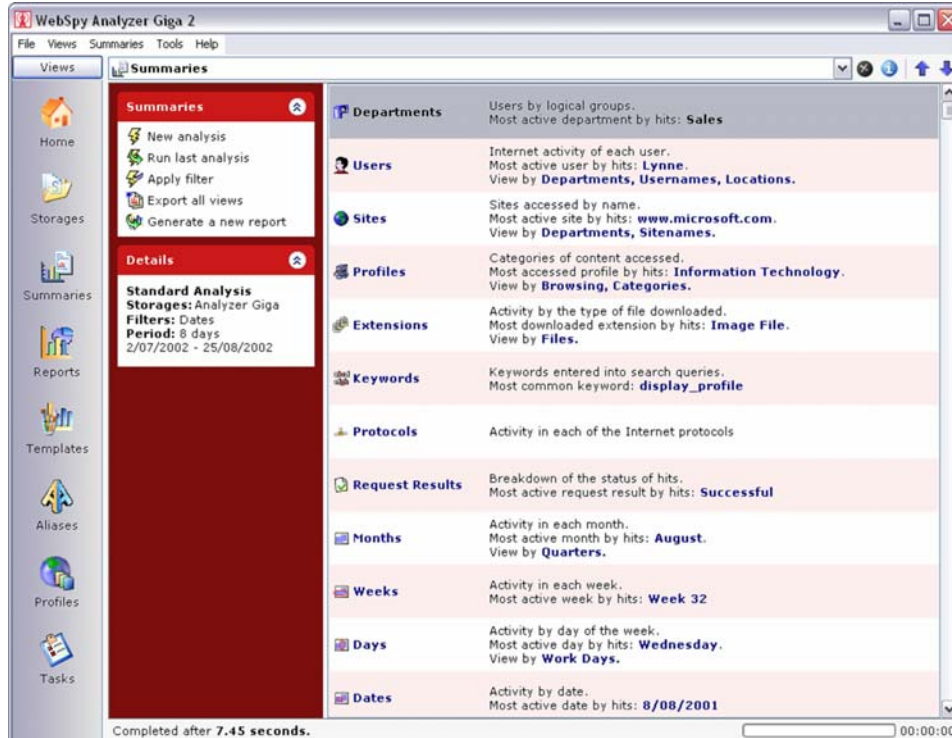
WebSpy Analyzer Giga 2

File Views Summaries Tools Help

Views

Summaries

Home

Storages

Summaries

Reports

Templates

Aliases

Profiles

Tasks

Summaries

New analysis
Run last analysis
Apply filter
Export all views
Generate a new report

Details

**Standard Analysis**
**Storages:** Analyzer Giga
**Filters:** Dates
**Period:** 8 days
2/07/2002 - 25/08/2002

| | |
|---|---|
| Departments | Users by logical groups. Most active department by hits: **Sales** |
| Users | Internet activity of each user. Most active user by hits: **Lynne**. View by **Departments, Usernames, Locations.** |
| Sites | Sites accessed by name. Most active site by hits: **www.microsoft.com**. View by **Departments, Sitenames.** |
| Profiles | Categories of content accessed. Most accessed profile by hits: **Information Technology**. View by **Browsing, Categories.** |
| Extensions | Activity by the type of file downloaded. Most downloaded extension by hits: **Image File**. View by **Files.** |
| Keywords | Keywords entered into search queries. Most common keyword: **display_profile** |
| Protocols | Activity in each of the Internet protocols |
| Request Results | Breakdown of the status of hits. Most active request result by hits: **Successful** |
| Months | Activity in each month. Most active month by hits: **August**. View by **Quarters.** |
| Weeks | Activity in each week. Most active week by hits: **Week 32** |
| Days | Activity by day of the week. Most active day by hits: **Wednesday**. View by **Work Days.** |
| Dates | Activity by date. Most active date by hits: **8/08/2001** |

Completed after **7.45 seconds.**

00:00:00